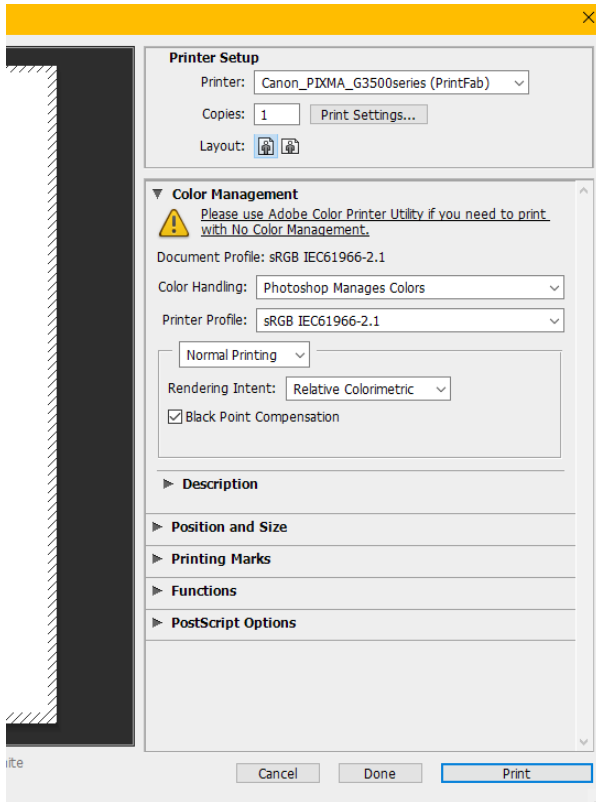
Printer Setup

Printer: Canon_PIXMA_G3500series (PrintFab)

Copies: 1 Print Settings...

Layout:

Color Management

Please use Adobe Color Printer Utility if you need to print with No Color Management.

Document Profile: sRGB IEC61966-2.1

Color Handling: Photoshop Manages Colors

Printer Profile: sRGB IEC61966-2.1

Normal Printing

Rendering Intent: Relative Colorimetric

Black Point Compensation

Description

Position and Size

Printing Marks

Functions

PostScript Options

ite

Cancel Done Print